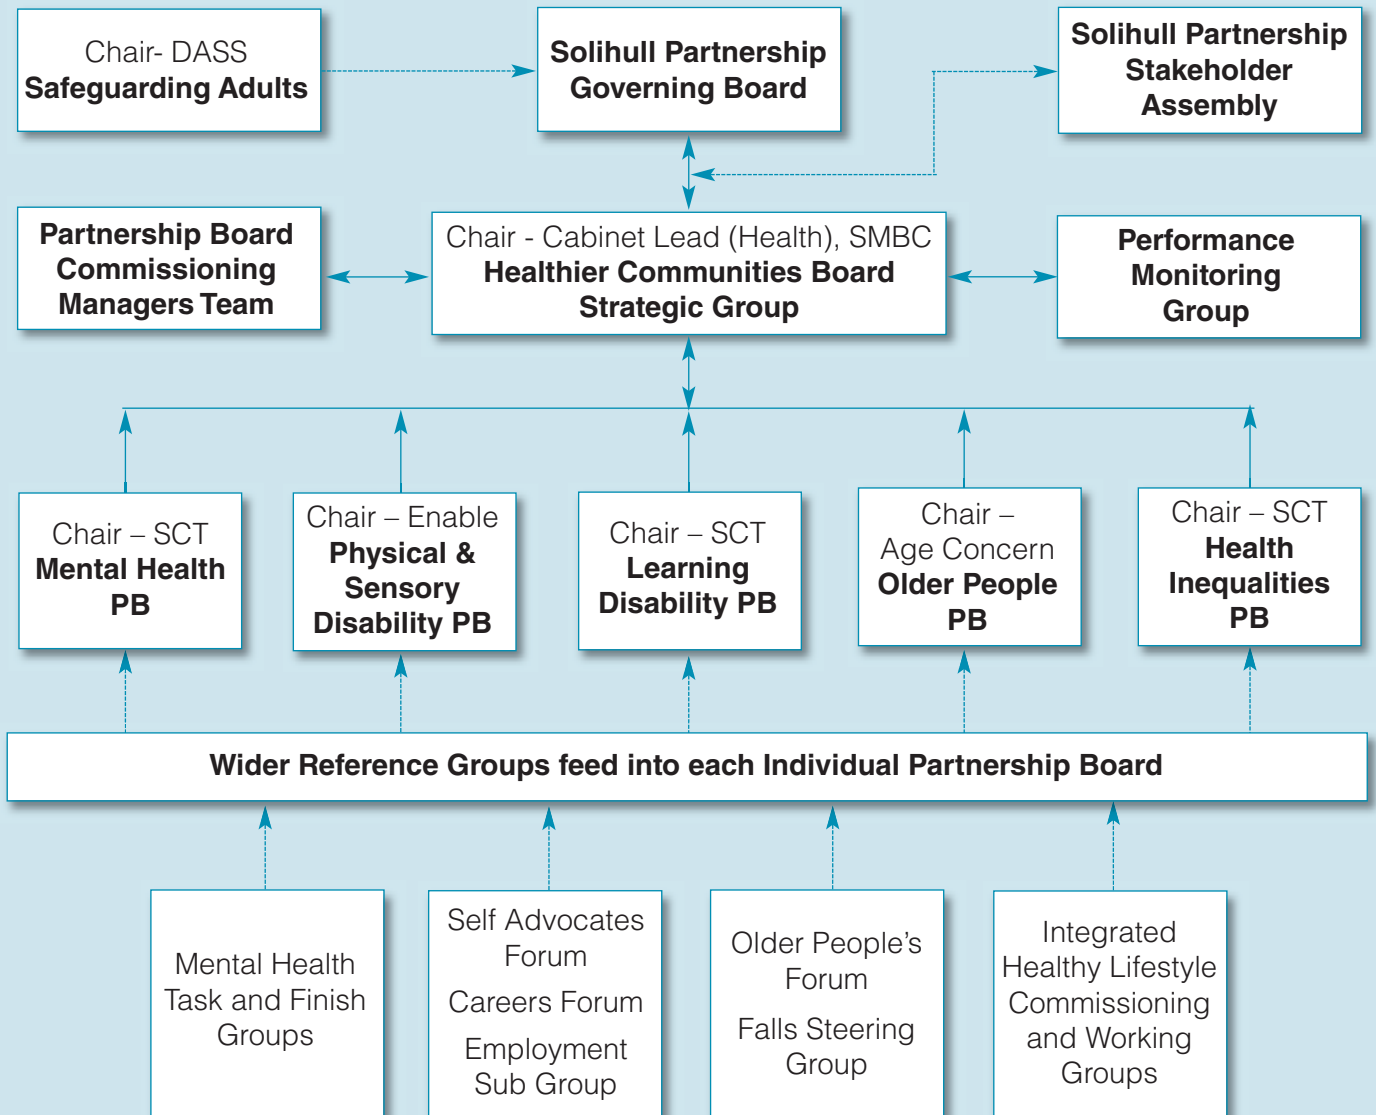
Chair- DASS
**Safeguarding Adults**

**Solihull Partnership Governing Board**

**Solihull Partnership Stakeholder Assembly**

**Partnership Board Commissioning Managers Team**

Chair - Cabinet Lead (Health), SMBC
**Healthier Communities Board Strategic Group**

**Performance Monitoring Group**

Chair – SCT
**Mental Health PB**

Chair – Enable
**Physical & Sensory Disability PB**

Chair – SCT
**Learning Disability PB**

Chair – Age Concern
**Older People PB**

Chair – SCT
**Health Inequalities PB**

**Wider Reference Groups feed into each Individual Partnership Board**

Mental Health Task and Finish Groups

Self Advocates Forum

Careers Forum

Employment Sub Group

Older People's Forum

Falls Steering Group

Integrated Healthy Lifestyle Commissioning and Working Groups